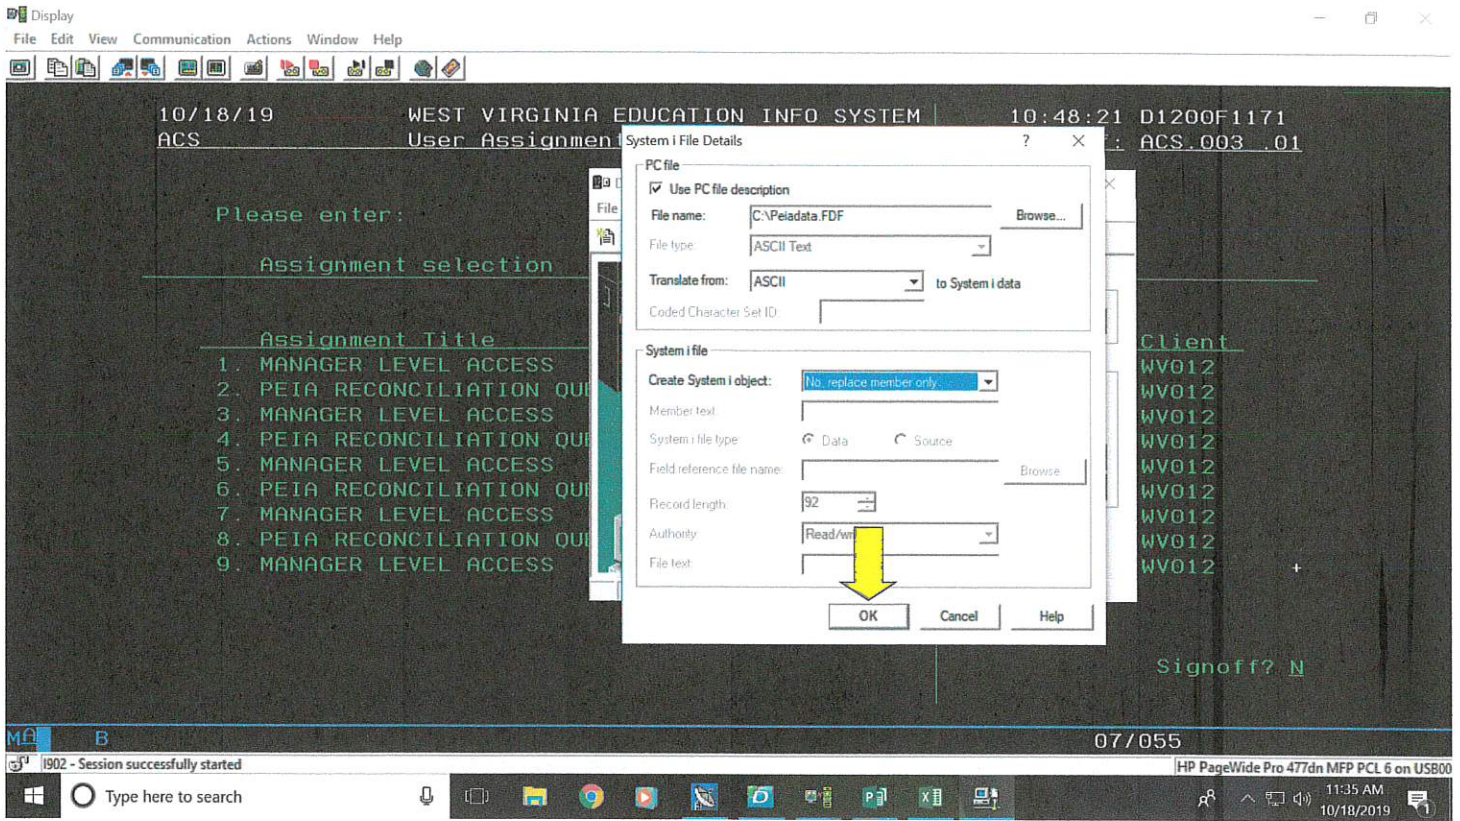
Display

File Edit View Communication Actions Window Help

10/18/19 WEST VIRGINIA EDUCATION INFO SYSTEM 10:48:21 D1200F1171
ACS User Assignmen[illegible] ACS.003 .01

Please enter:

Assignment selection

Assignment Title
1. MANAGER LEVEL ACCESS
2. PEIA RECONCILIATION QU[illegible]
3. MANAGER LEVEL ACCESS
4. PEIA RECONCILIATION QU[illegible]
5. MANAGER LEVEL ACCESS
6. PEIA RECONCILIATION QU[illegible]
7. MANAGER LEVEL ACCESS
8. PEIA RECONCILIATION QU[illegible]
9. MANAGER LEVEL ACCESS

Client
WV012
WV012
WV012
WV012
WV012
WV012
WV012
WV012
WV012

Signoff? N

File

System i File Details ? ✕

PC file
Use PC file description
File name: C:\Peiadata.FDF Browse...
File type ASCII Text
Translate from: ASCII to System i data
Coded Character Set ID

System i file
Create System i object: No, replace member only
Member text
System i file type Data Source
Field reference file name Browse
Record length 92
Authority Read/wr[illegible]
File text

OK Cancel Help

MA B 07/055

I902 - Session successfully started

HP PageWide Pro 477dn MFP PCL 6 on USB00

Type here to search

11:35 AM
10/18/2019